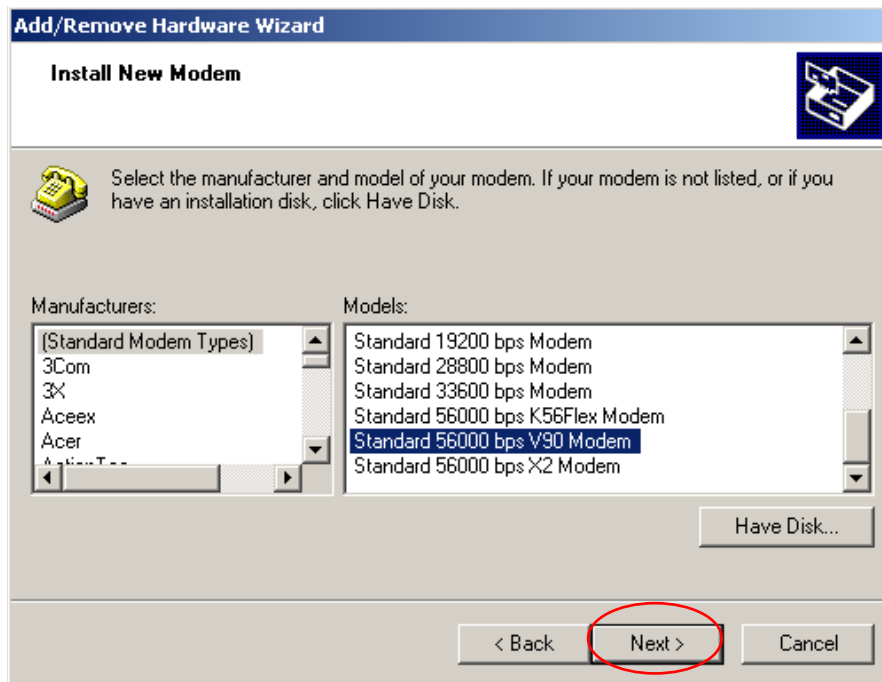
Add/Remove Hardware Wizard

Install New Modem

Select the manufacturer and model of your modem. If your modem is not listed, or if you have an installation disk, click Have Disk.

Manufacturers:

(Standard Modem Types)
3Com
3X
Aceex
Acer
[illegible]

Models:

Standard 19200 bps Modem
Standard 28800 bps Modem
Standard 33600 bps Modem
Standard 56000 bps K56Flex Modem
Standard 56000 bps V90 Modem
Standard 56000 bps X2 Modem

Have Disk...

< Back
Next >
Cancel